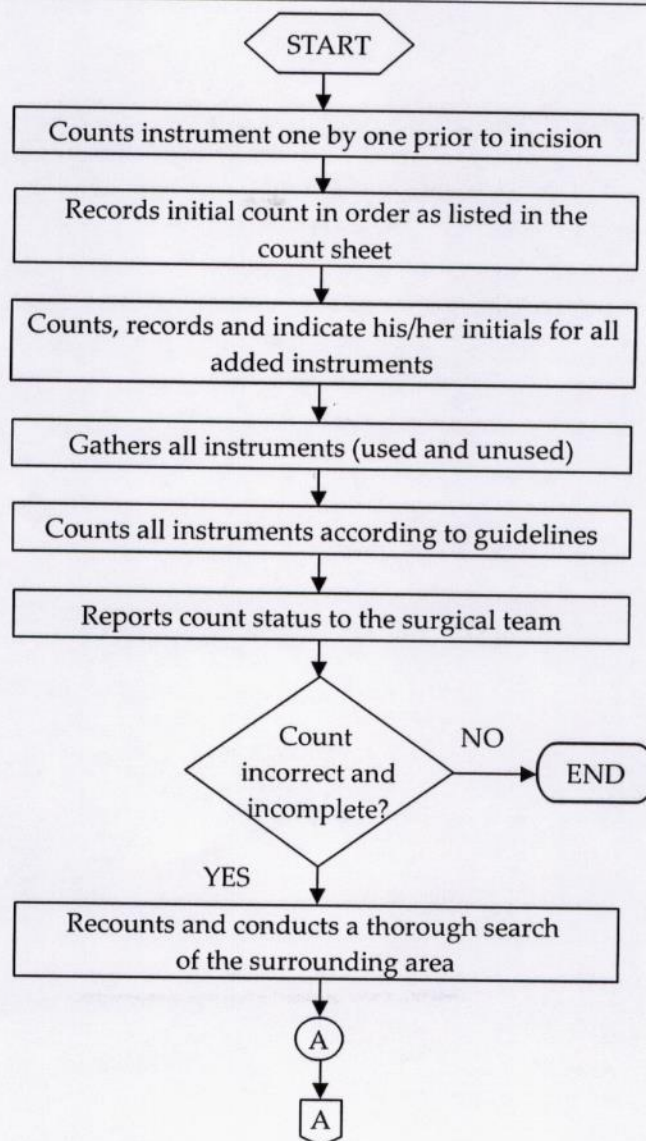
START

Counts instrument one by one prior to incision

Records initial count in order as listed in the count sheet

Counts, records and indicate his/her initials for all added instruments

Gathers all instruments (used and unused)

Counts all instruments according to guidelines

Reports count status to the surgical team

Count incorrect and incomplete?

NO

END

YES

Recounts and conducts a thorough search of the surrounding area

A

A